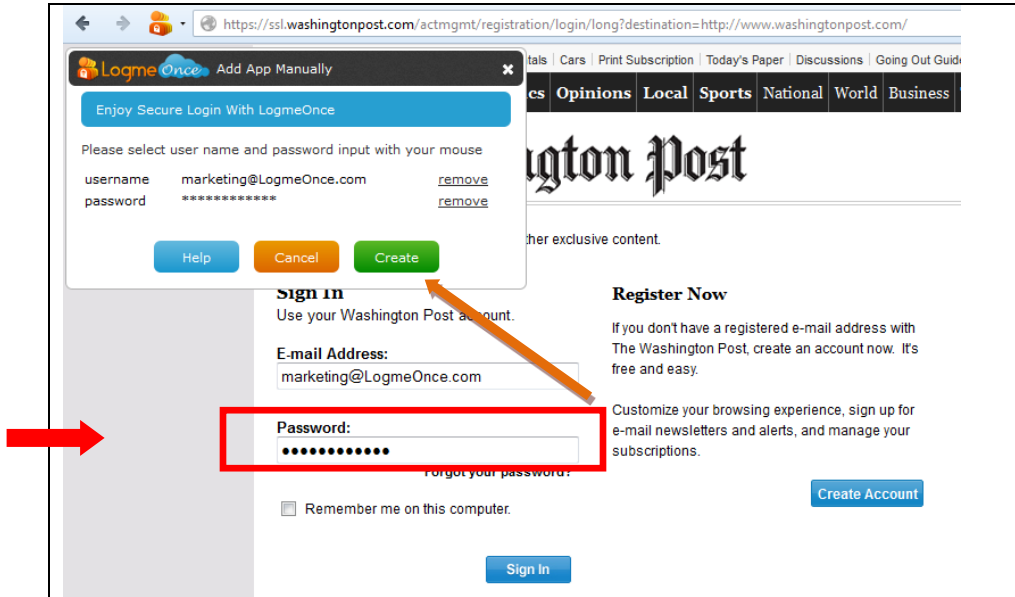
https://ssl.washingtonpost.com/actmgmt/registration/login/long?destination=http://www.washingtonpost.com/

tals | Cars | Print Subscription | Today's Paper | Discussions | Going Out Guid

cs Opinions Local Sports National World Business

ngton Post

LogmeOnce Add App Manually ✖

Enjoy Secure Login With LogmeOnce

Please select user name and password input with your mouse

username marketing@LogmeOnce.com remove
password ************ remove

Help Cancel Create

ther exclusive content.

Sign In
Use your Washington Post account.

E-mail Address:
marketing@LogmeOnce.com

Password:
••••••••••••

Forgot your password?

Remember me on this computer.

Sign In

Register Now

If you don't have a registered e-mail address with The Washington Post, create an account now. It's free and easy.

Customize your browsing experience, sign up for e-mail newsletters and alerts, and manage your subscriptions.

Create Account